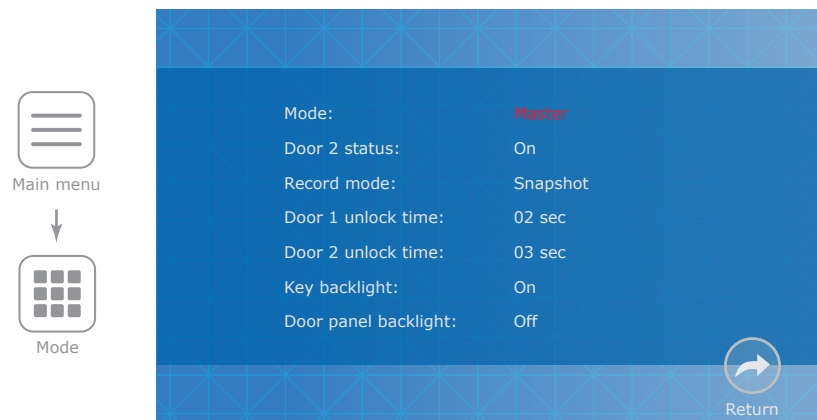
Main menu

Mode

| Mode: | Master |
|---|---|
| Door 2 status: | On |
| Record mode: | Snapshot |
| Door 1 unlock time: | 02 sec |
| Door 2 unlock time: | 03 sec |
| Key backlight: | On |
| Door panel backlight: | Off |

Return